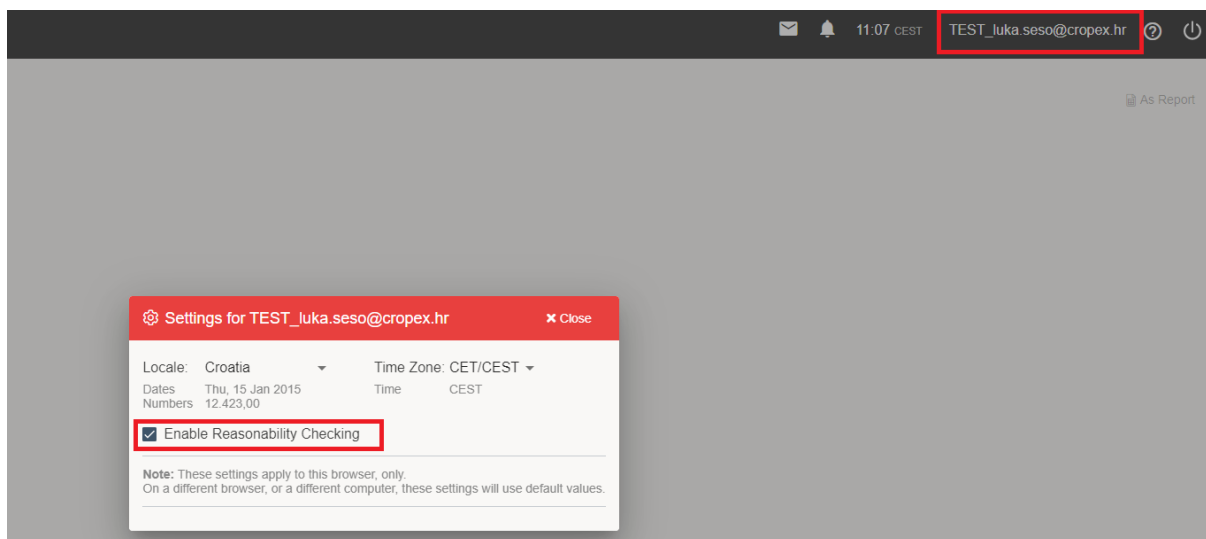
11:07 CEST TEST_luka.seso@cropex.hr

As Report

Settings for TEST_luka.seso@cropex.hr

Close

Locale: Croatia

Time Zone: CET/CEST

Dates Thu, 15 Jan 2015

Time CEST

Numbers 12.423,00

Enable Reasonability Checking

**Note:** These settings apply to this browser, only.
On a different browser, or a different computer, these settings will use default values.